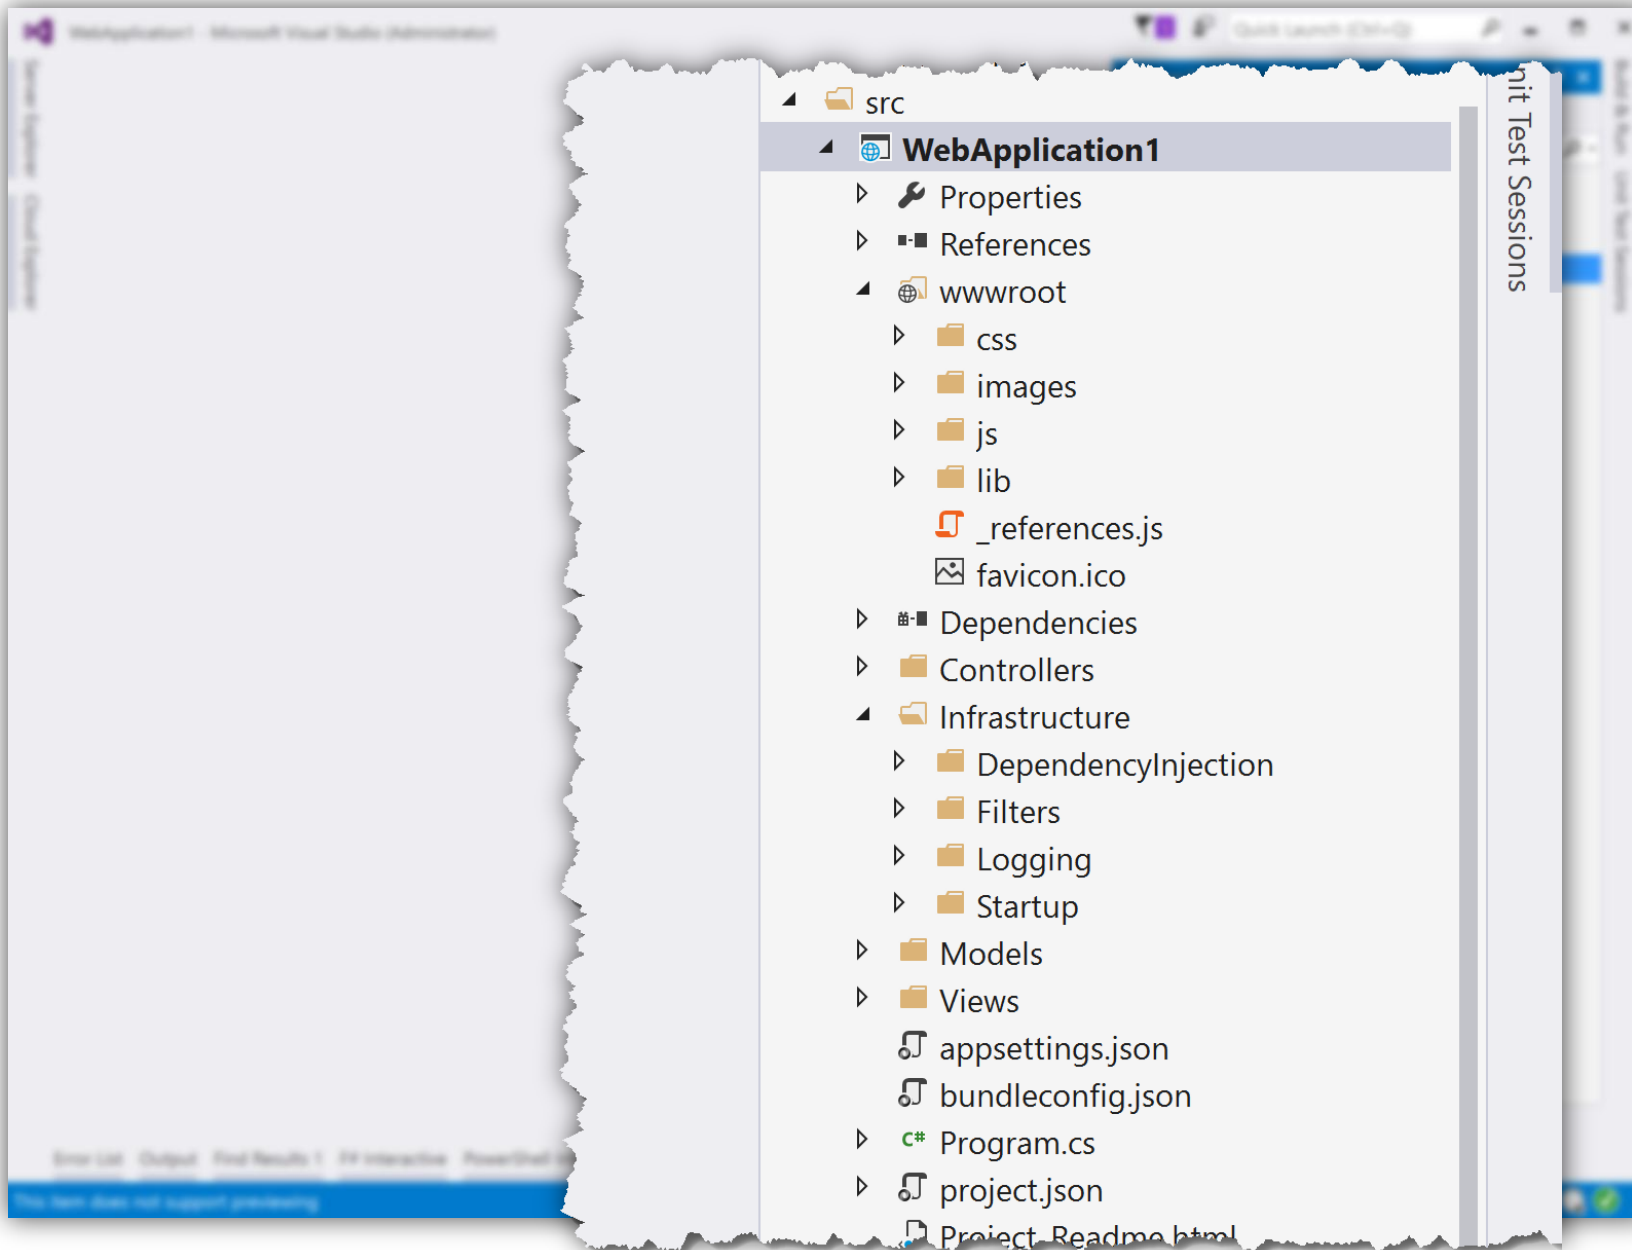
src
WebApplication1
Properties
References
wwwroot
css
images
js
lib
_references.js
favicon.ico
Dependencies
Controllers
Infrastructure
DependencyInjection
Filters
Logging
Startup
Models
Views
appsettings.json
bundleconfig.json
Program.cs
project.json
Project_Readme.html

nit Test Sessions